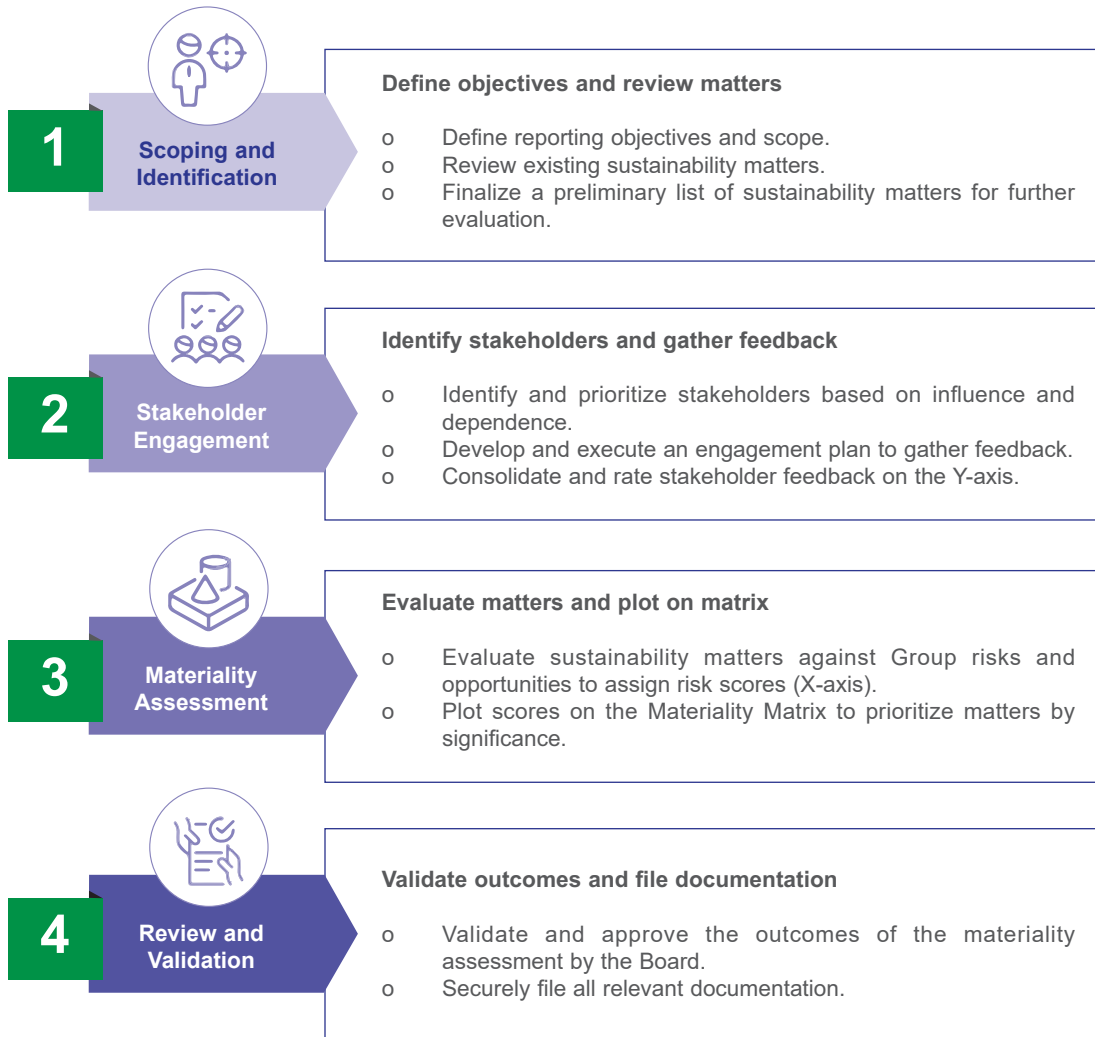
1

Scoping and Identification

Define objectives and review matters

o Define reporting objectives and scope.
o Review existing sustainability matters.
o Finalize a preliminary list of sustainability matters for further evaluation.

2

Stakeholder Engagement

Identify stakeholders and gather feedback

o Identify and prioritize stakeholders based on influence and dependence.
o Develop and execute an engagement plan to gather feedback.
o Consolidate and rate stakeholder feedback on the Y-axis.

3

Materiality Assessment

Evaluate matters and plot on matrix

o Evaluate sustainability matters against Group risks and opportunities to assign risk scores (X-axis).
o Plot scores on the Materiality Matrix to prioritize matters by significance.

4

Review and Validation

Validate outcomes and file documentation

o Validate and approve the outcomes of the materiality assessment by the Board.
o Securely file all relevant documentation.